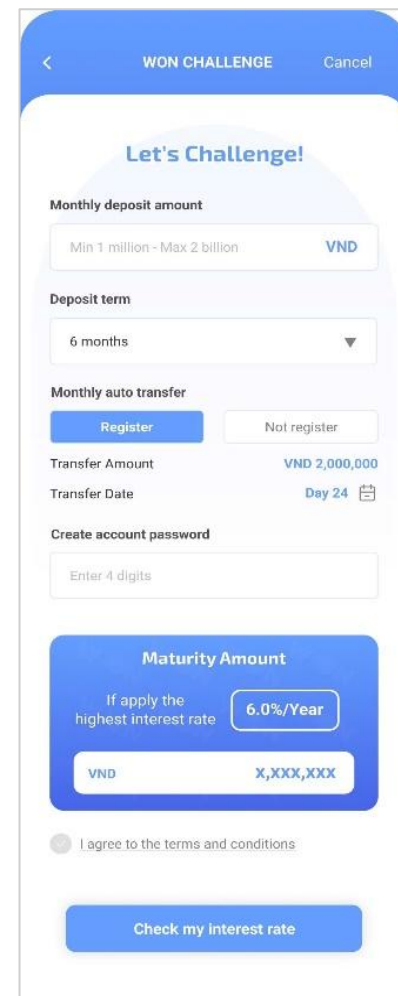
<

WON CHALLENGE

Cancel

Let's Challenge!

Monthly deposit amount

Min 1 million - Max 2 billion

VND

Deposit term

6 months

Monthly auto transfer

Register

Not register

Transfer Amount

VND 2,000,000

Transfer Date

Day 24

Create account password

Enter 4 digits

Maturity Amount

If apply the highest interest rate

6.0%/Year

VND

X,XXX,XXX

I agree to the terms and conditions

Check my interest rate